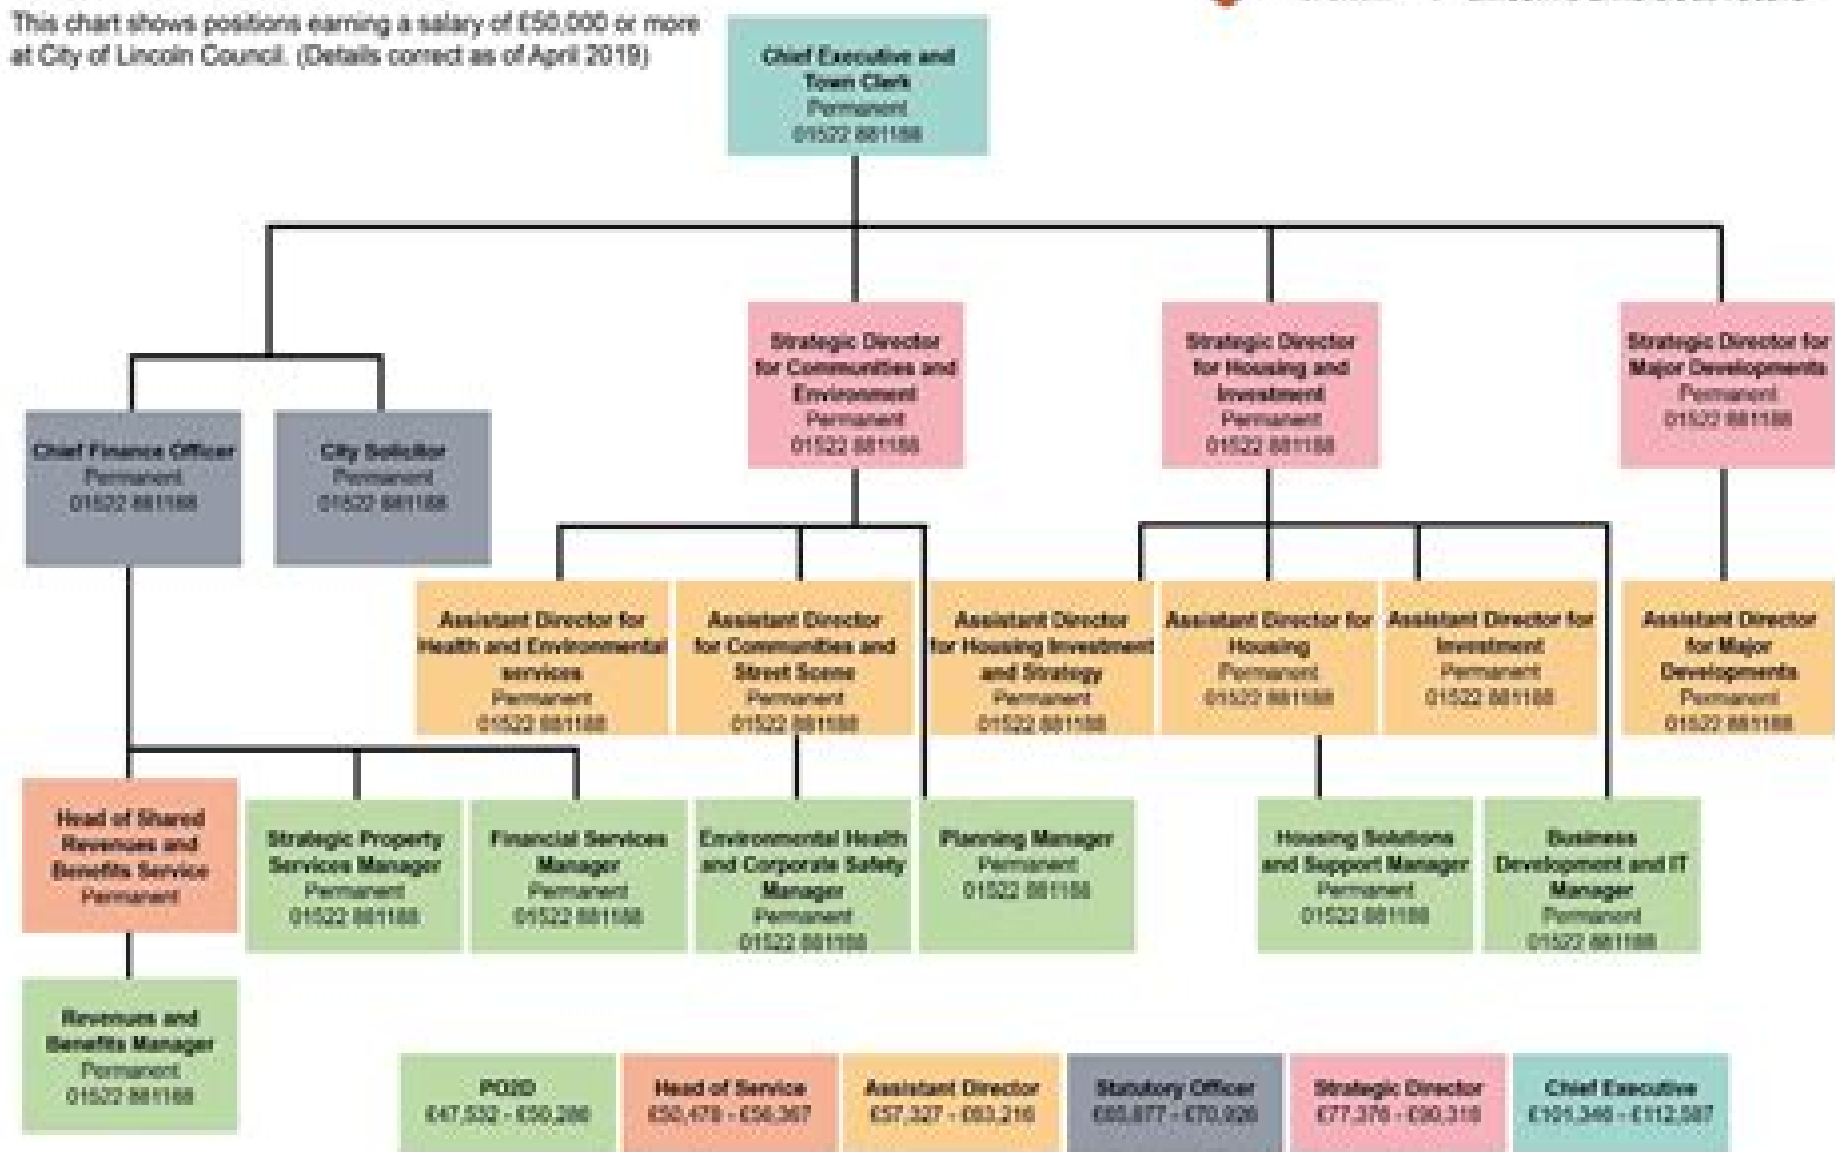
This chart shows positions earning a salary of £50,000 or more at City of Lincoln Council. (Details correct as of April 2019)

Chief Executive and Town Clerk
Permanent
01522 881188

Chief Finance Officer
Permanent
01522 881188

City Solicitor
Permanent
01522 881188

Strategic Director for Communities and Environment
Permanent
01522 881188

Strategic Director for Housing and Investment
Permanent
01522 881188

Strategic Director for Major Developments
Permanent
01522 881188

Assistant Director for Health and Environmental services
Permanent
01522 881188

Assistant Director for Communities and Street Scene
Permanent
01522 881188

Assistant Director for Housing Investment and Strategy
Permanent
01522 881188

Assistant Director for Housing
Permanent
01522 881188

Assistant Director for Investment
Permanent
01522 881188

Assistant Director for Major Developments
Permanent
01522 881188

Head of Shared Revenues and Benefits Service
Permanent

Strategic Property Services Manager
Permanent
01522 881188

Financial Services Manager
Permanent
01522 881188

Environmental Health and Corporate Safety Manager
Permanent
01522 881188

Planning Manager
Permanent
01522 881188

Housing Solutions and Support Manager
Permanent
01522 881188

Business Development and IT Manager
Permanent
01522 881188

Revenues and Benefits Manager
Permanent
01522 881188

PO2D
£47,532 - £50,388

Head of Service
£50,478 - £56,367

Assistant Director
£57,327 - £63,216

Statutory Officer
£65,877 - £70,926

Strategic Director
£77,376 - £80,318

Chief Executive
£101,346 - £112,587